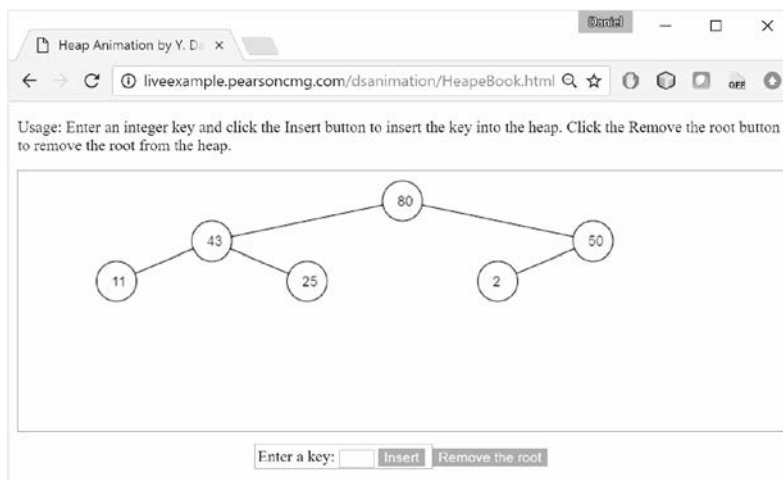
Daniel

Heap Animation by Y. Da ×

liveexample.pearsoncmg.com/dsanimation/HeapeBook.html

OFF

Usage: Enter an integer key and click the Insert button to insert the key into the heap. Click the Remove the root button to remove the root from the heap.

80

43

50

11

25

2

Enter a key: Insert Remove the root